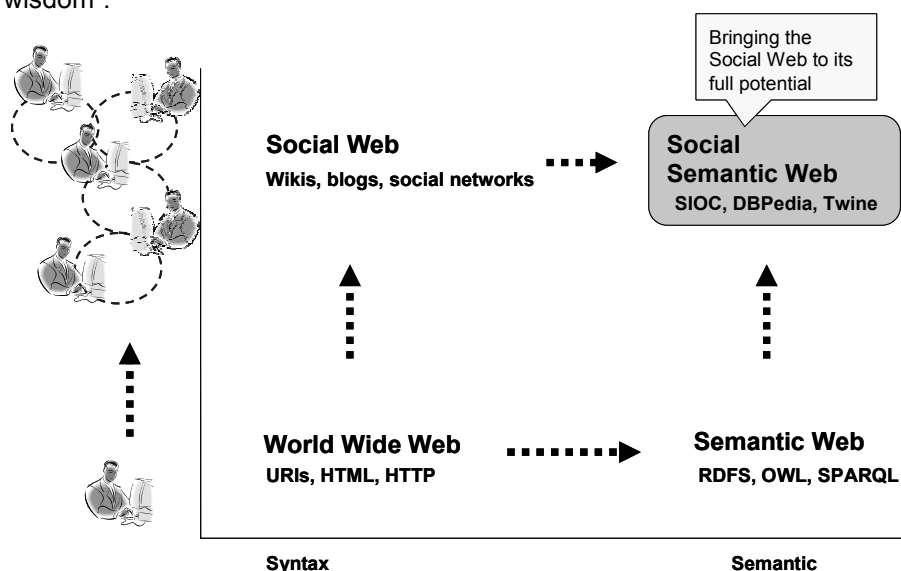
wisdom".

Bringing the Social Web to its full potential

Social Web
Wikis, blogs, social networks

Social Semantic Web
SIOC, DBPedia, Twine

World Wide Web
URIs, HTML, HTTP

Semantic Web
RDFS, OWL, SPARQL

Syntax

Semantic